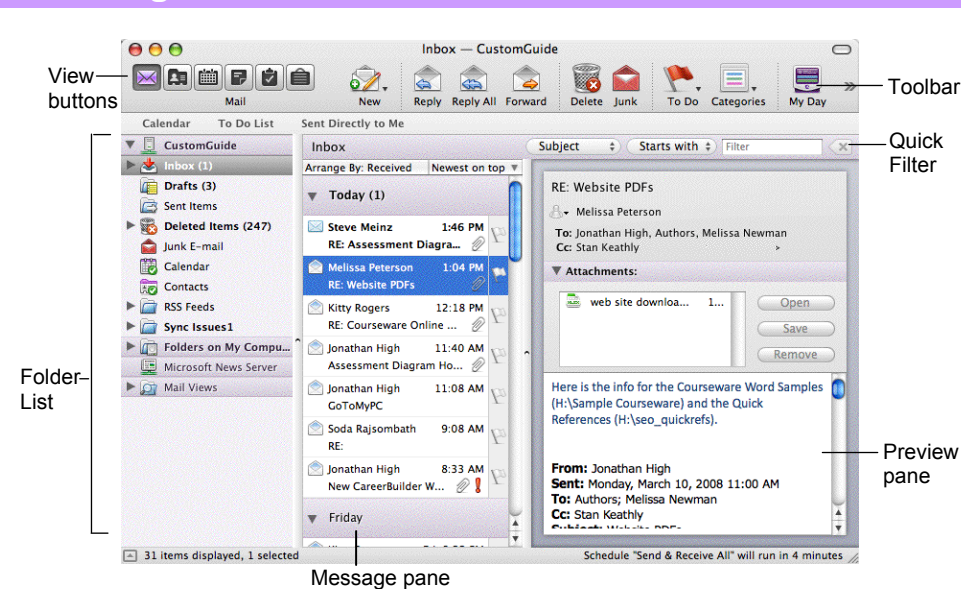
Inbox — CustomGuide

View buttons

Mail

New

Reply

Reply All

Forward

Delete

Junk

To Do

Categories

My Day

Toolbar

Calendar

To Do List

Sent Directly to Me

CustomGuide

Inbox (1)

Drafts (3)

Sent Items

Deleted Items (247)

Junk E-mail

Calendar

Contacts

RSS Feeds

Sync Issues1

Folders on My Compu...

Microsoft News Server

Mail Views

Inbox

Subject

Starts with

Filter

Quick Filter

Arrange By: Received

Newest on top

Today (1)

Steve Meinz 1:46 PM
RE: Assessment Diagra...

Melissa Peterson 1:04 PM
RE: Website PDFs

Kitty Rogers 12:18 PM
RE: Courseware Online ...

Jonathan High 11:40 AM
Assessment Diagram Ho...

Jonathan High 11:08 AM
GoToMyPC

Soda Rajsombath 9:08 AM
RE:

Jonathan High 8:33 AM
New CareerBuilder W...

Friday

RE: Website PDFs

Melissa Peterson

To: Jonathan High, Authors, Melissa Newman
Cc: Stan Keathly

Attachments:

web site downloa... 1...

Open

Save

Remove

Here is the info for the Courseware Word Samples (H:\Sample Courseware) and the Quick References (H:\seo_quickrefs).

From: Jonathan High
Sent: Monday, March 10, 2008 11:00 AM
To: Authors; Melissa Newman
Cc: Stan Keathly
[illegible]

Folder List

Preview pane

31 items displayed, 1 selected

Schedule "Send & Receive All" will run in 4 minutes

Message pane